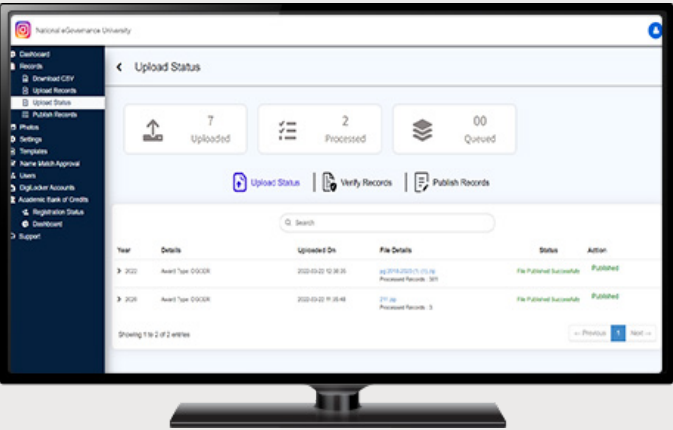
National eGovernance University

Dashboard
Records
Download CSV
Upload Records
Upload Status
Publish Records
Photos
Settings
Templates
Name Match Approval
Users
DigiLocker Accounts
Academic Bank of Credits
Registration Status
Dashboard
Support

Upload Status

7
Uploaded

2
Processed

00
Queued

Upload Status | Verify Records | Publish Records

Search

| Year | Details | Uploaded On | File Details | Status | Action |
|---|---|---|---|---|---|
| 2022 | Award Type: DGCER | 2022-03-22 12:36:35 | pg 2019-2020 (1) (1).zip Processed Records : 301 | File Published Successfully | Published |
| 2020 | Award Type: DGCER | 2022-03-22 11:35:48 | 211.zip Processed Records : 3 | File Published Successfully | Published |

Showing 1 to 2 of 2 entries

← Previous 1 Next →